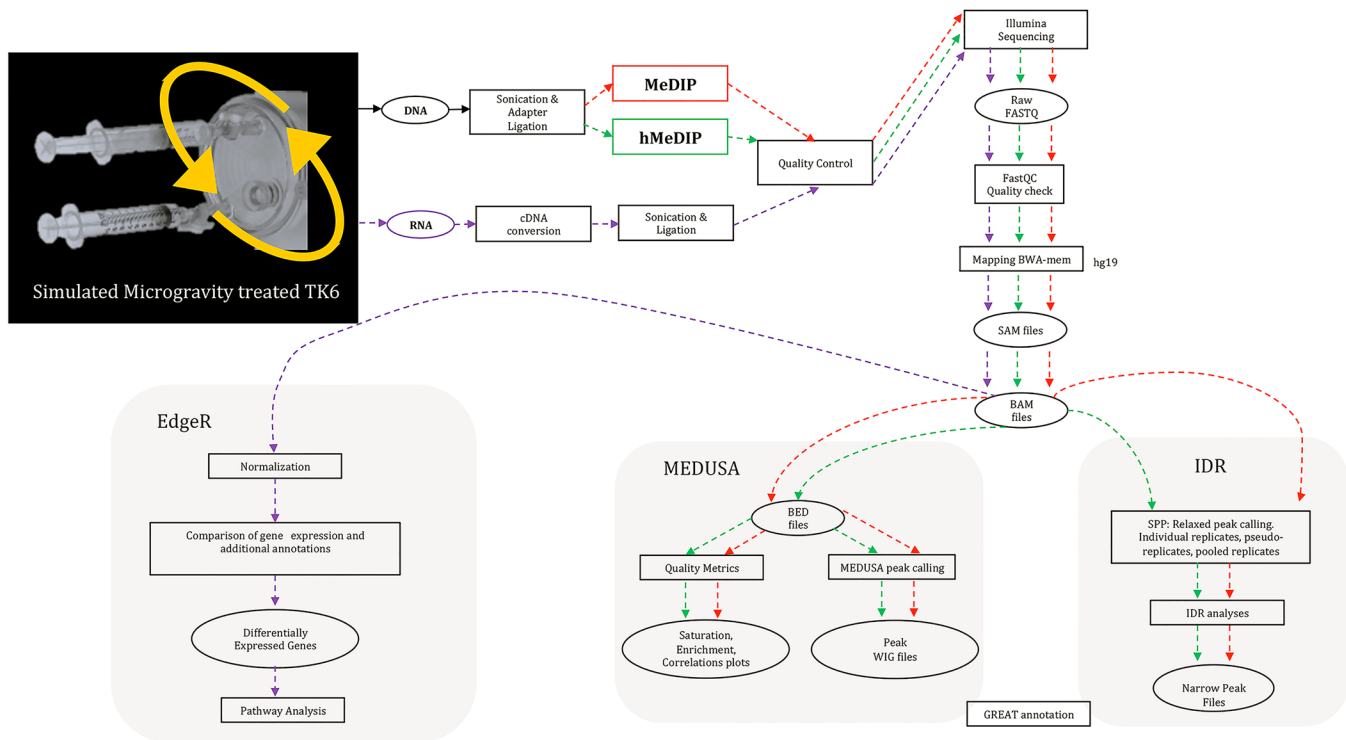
Simulated Microgravity treated TK6

DNA

Sonication & Adapter Ligation

MeDIP

hMeDIP

Quality Control

RNA

cDNA conversion

Sonication & Ligation

Illumina Sequencing

Raw FASTQ

FastQC Quality check

Mapping BWA-mem

hg19

SAM files

BAM files

EdgeR

Normalization

Comparison of gene expression and additional annotations

Differentially Expressed Genes

Pathway Analysis

MEDUSA

BED files

Quality Metrics

MEDUSA peak calling

Saturation, Enrichment, Correlations plots

Peak WIG files

GREAT annotation

IDR

SPP: Relaxed peak calling. Individual replicates, pseudoreplicates, pooled replicates

IDR analyses

Narrow Peak Files